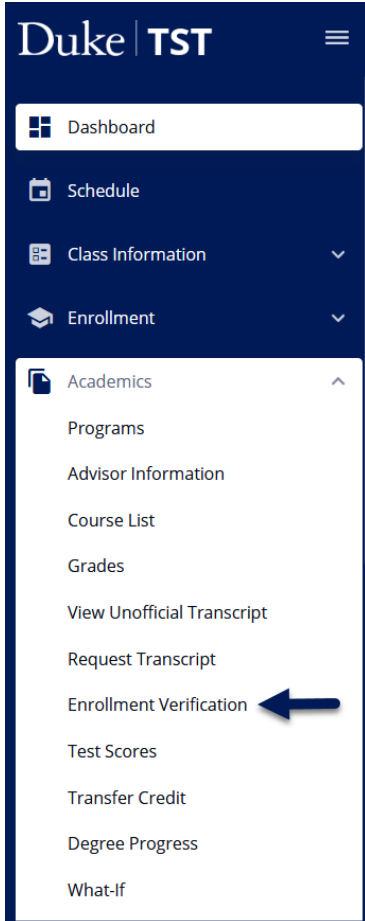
Duke | TST

Dashboard

Schedule

Class Information

Enrollment

Academics

Programs

Advisor Information

Course List

Grades

View Unofficial Transcript

Request Transcript

Enrollment Verification

Test Scores

Transfer Credit

Degree Progress

What-If